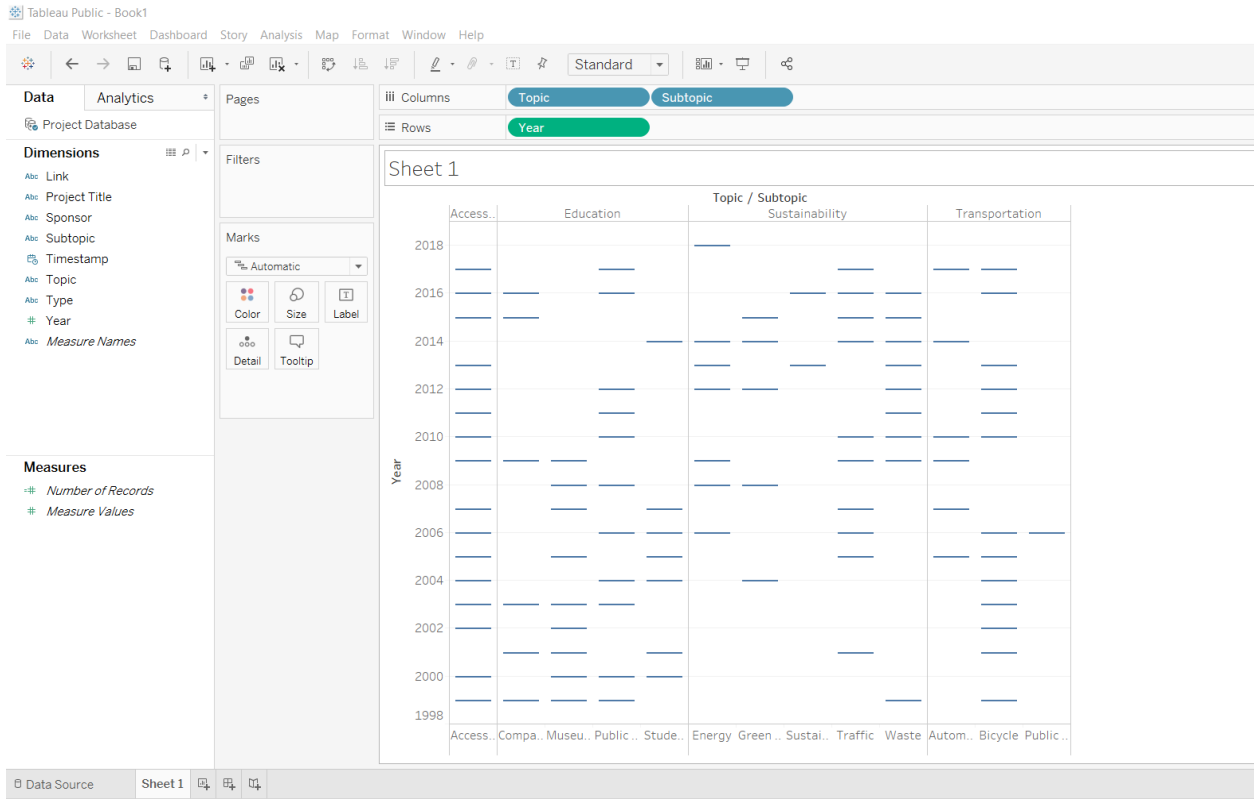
Tableau Public - Book1

File Data Worksheet Dashboard Story Analysis Map Format Window Help

Standard

Data Analytics

Project Database

Dimensions

Link
Project Title
Sponsor
Subtopic
Timestamp
Topic
Type
Year
Measure Names

Measures

Number of Records
Measure Values

Pages

Filters

Marks

Automatic

Color Size Label
Detail Tooltip

Columns Topic Subtopic

Rows Year

Sheet 1

Topic / Subtopic

Access.. Education Sustainability Transportation

Year

2018
2016
2014
2012
2010
2008
2006
2004
2002
2000
1998

Access.. Compa.. Museu.. Public .. Stude.. Energy Green .. Sustai.. Traffic Waste Autom.. Bicycle Public ..

Data Source Sheet 1